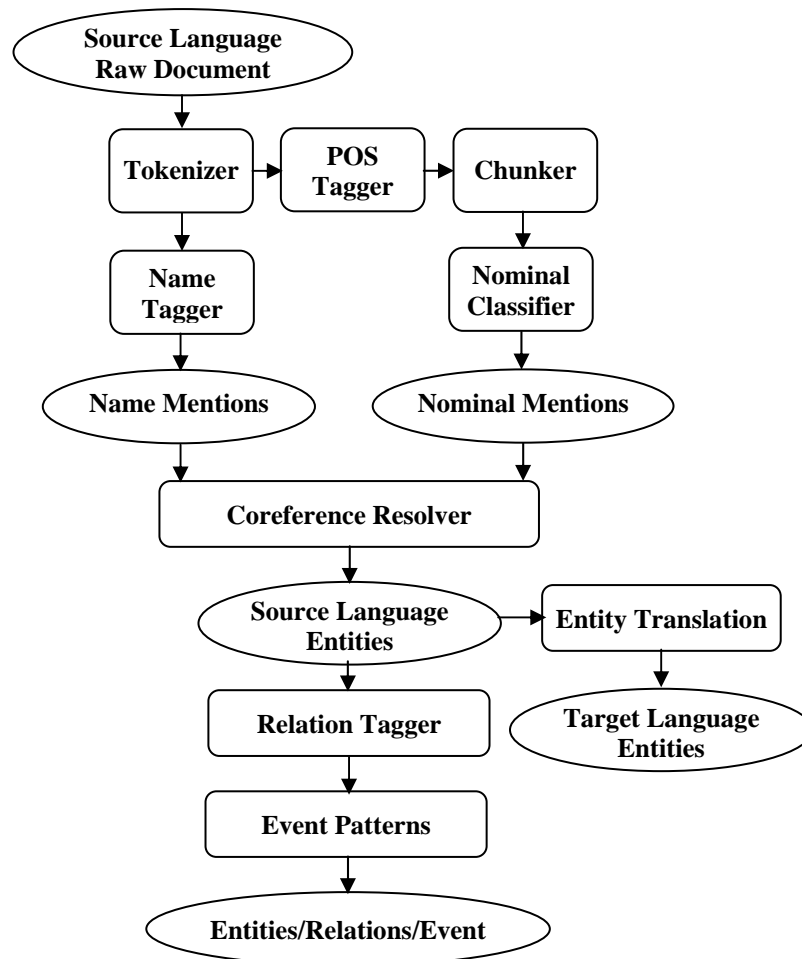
Source Language Raw Document

Tokenizer

POS Tagger

Chunker

Name Tagger

Nominal Classifier

Name Mentions

Nominal Mentions

Coreference Resolver

Source Language Entities

Entity Translation

Relation Tagger

Target Language Entities

Event Patterns

Entities/Relations/Event